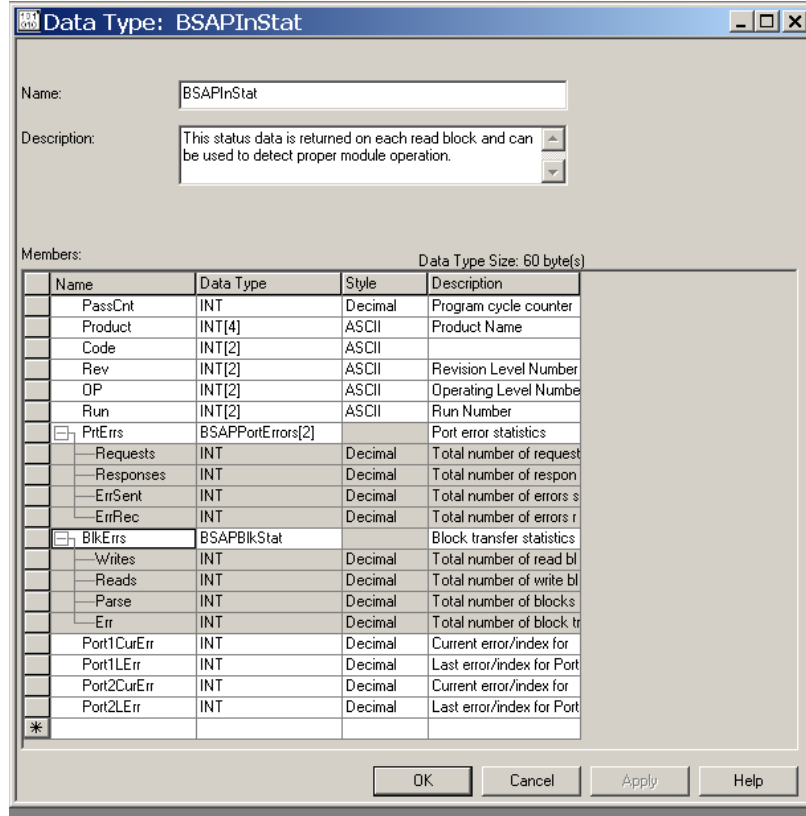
Data Type: BSAPInStat

Name: BSAPInStat

Description: This status data is returned on each read block and can be used to detect proper module operation.

Members:

Data Type Size: 60 byte(s)

| | Name | Data Type | Style | Description |
|---|---|---|---|---|
| | PassCnt | INT | Decimal | Program cycle counter |
| | Product | INT[4] | ASCII | Product Name |
| | Code | INT[2] | ASCII | |
| | Rev | INT[2] | ASCII | Revision Level Number |
| | OP | INT[2] | ASCII | Operating Level Numbe |
| | Run | INT[2] | ASCII | Run Number |
| | ⊟ PrtErrs | BSAPPortErrors[2] | | Port error statistics |
| | Requests | INT | Decimal | Total number of request |
| | Responses | INT | Decimal | Total number of respon |
| | ErrSent | INT | Decimal | Total number of errors s |
| | ErrRec | INT | Decimal | Total number of errors r |
| | ⊟ BlkErrs | BSAPBlkStat | | Block transfer statistics |
| | Writes | INT | Decimal | Total number of read bl |
| | Reads | INT | Decimal | Total number of write bl |
| | Parse | INT | Decimal | Total number of blocks |
| | Err | INT | Decimal | Total number of block tr |
| | Port1CurErr | INT | Decimal | Current error/index for |
| | Port1LErr | INT | Decimal | Last error/index for Port |
| | Port2CurErr | INT | Decimal | Current error/index for |
| | Port2LErr | INT | Decimal | Last error/index for Port |
| * | | | | |

OK Cancel Apply Help